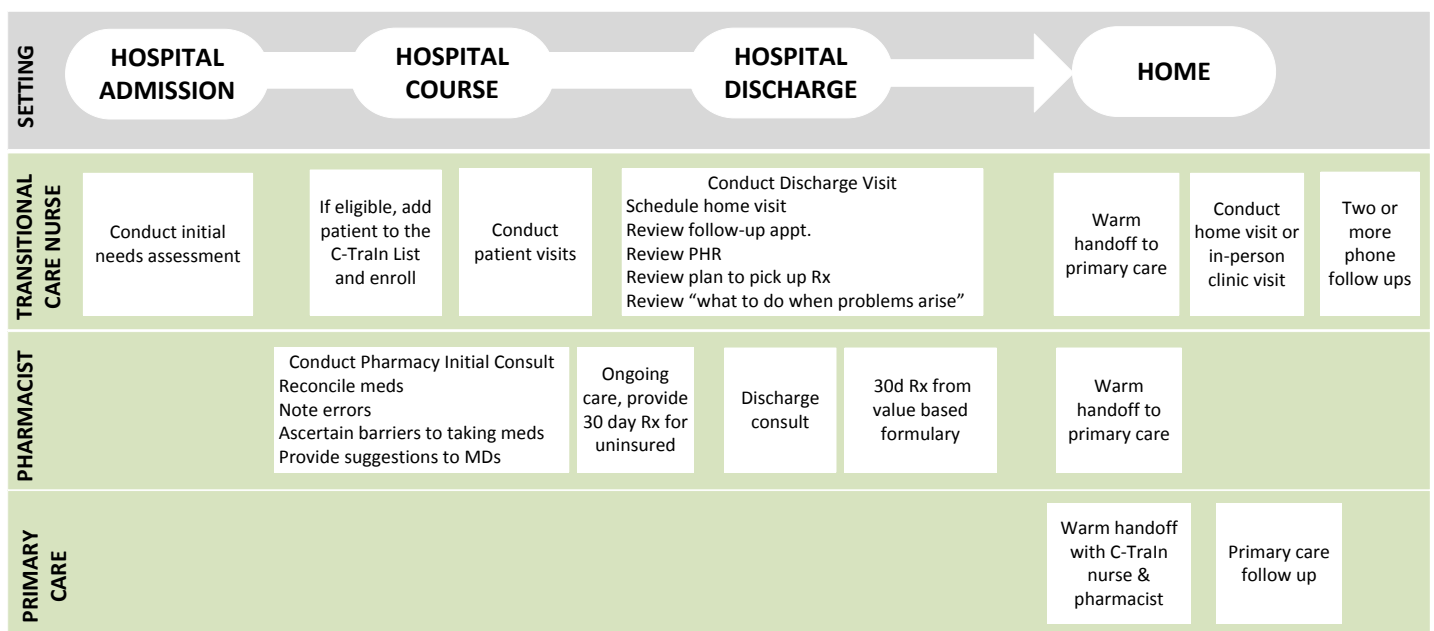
SETTING

HOSPITAL ADMISSION

HOSPITAL COURSE

HOSPITAL DISCHARGE

HOME

TRANSITIONAL CARE NURSE

Conduct initial needs assessment

If eligible, add patient to the C-TraIn List and enroll

Conduct patient visits

Conduct Discharge Visit
Schedule home visit
Review follow-up appt.
Review PHR
Review plan to pick up Rx
Review "what to do when problems arise"

Warm handoff to primary care

Conduct home visit or in-person clinic visit

Two or more phone follow ups

PHARMACIST

Conduct Pharmacy Initial Consult
Reconcile meds
Note errors
Ascertain barriers to taking meds
Provide suggestions to MDs

Ongoing care, provide 30 day Rx for uninsured

Discharge consult

30d Rx from value based formulary

Warm handoff to primary care

PRIMARY CARE

Warm handoff with C-TraIn nurse & pharmacist

Primary care follow up